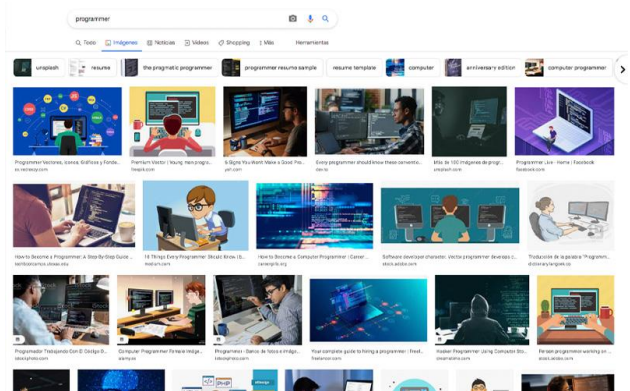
programmer

Todo Imágenes Noticias Videos Shopping Más Herramientas

unsplash resume the pragmatic programmer programmer resume sample resume template computer anniversary edition computer programmer

Programmer Vectores, Iconos, Gráficos y Fondo... es.vecteezy.com

Premium Vector | Young man progra... freepik.com

6 Signs You Want Make a Good Pro... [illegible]

Every programmer should know these convention... dev.to

Más de 100 imágenes de program... unsplash.com

Programmer Live - Home | Facebook facebook.com

How to Become a Programmer: A Step-By-Step Guide... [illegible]

16 Things Every Programmer Should Know (b... medium.com

How to Become a Computer Programmer | Career... careerpilot.org

Software developer character. Vector programmer develops c... stock.adobe.com

Traducción de programmer ["Program... dictionary.langeek.co

Programador Trabajando Con El Código D... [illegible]

Computer Programmer Female Image... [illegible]

Programmer - Banco de fotos e imáge... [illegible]

Your complete guide to hiring a programmer - Freel... freelancer.com

Hacker Programmer Using Computer Sto... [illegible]

Person programmer working on ... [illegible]